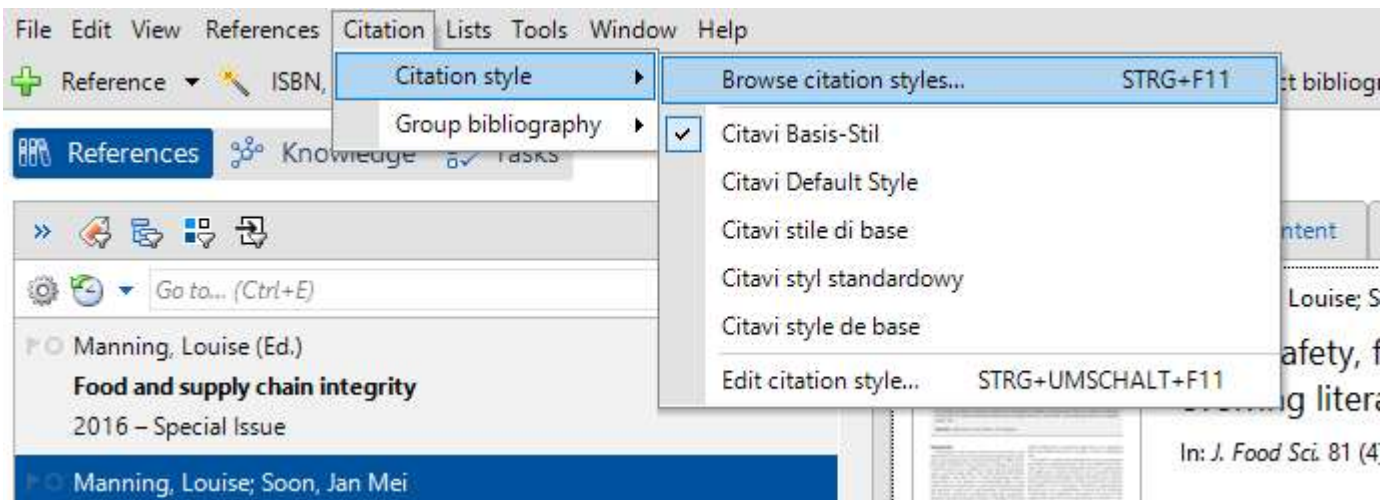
File Edit View References Citation Lists Tools Window Help

Reference ISBN, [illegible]t bibliog

Citation style

Group bibliography

Browse citation styles... STRG+F11

Citavi Basis-Stil

Citavi Default Style

Citavi stile di base

Citavi styl standardowy

Citavi style de base

Edit citation style... STRG+UMSCHALT+F11

References Knowledge Tasks

Go to... (Ctrl+E)

Manning, Louise (Ed.)
**Food and supply chain integrity**
2016 – Special Issue

Manning, Louise; Soon, Jan Mei

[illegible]ntent

Louise; S

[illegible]afety, f
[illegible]g litera

In: *J. Food Sci.* 81 (4)